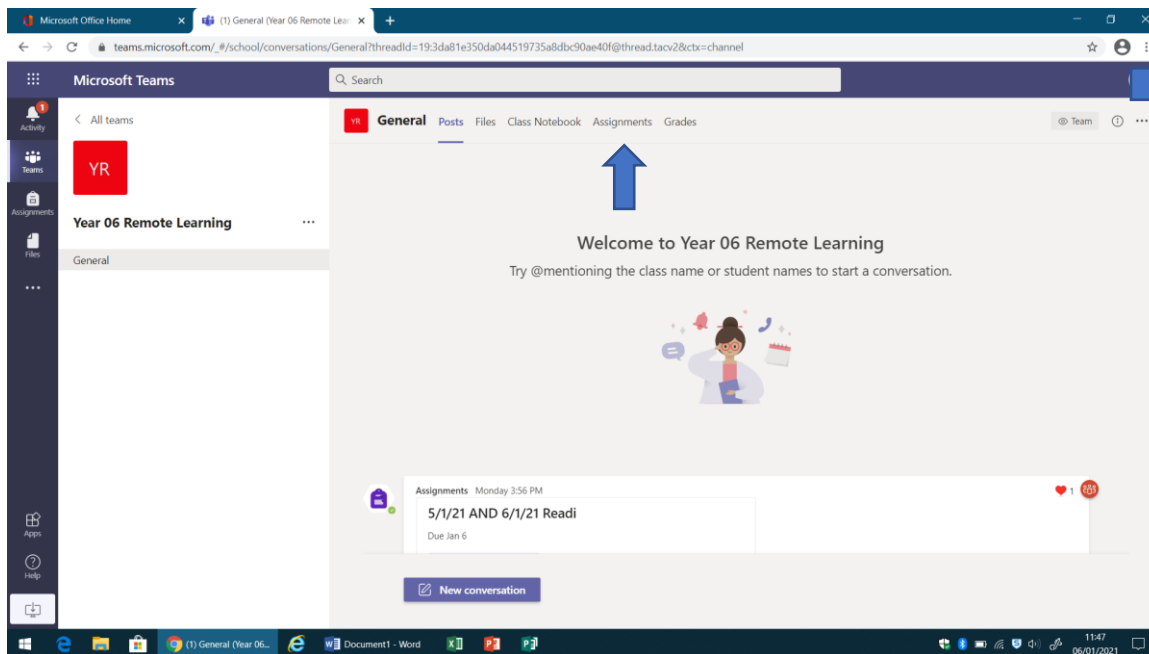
Microsoft Office Home
(1) General (Year 06 Remote Lea
teams.microsoft.com/_#/school/conversations/General?threadId=19:3da81e350da044519735a8dbc90ae40f@thread.tacv2&ctx=channel

Microsoft Teams
Search

1
Activity
Teams
Assignments
Files
...
Apps
Help

< All teams
YR
Year 06 Remote Learning ...
General

YR General Posts Files Class Notebook Assignments Grades
Team

Welcome to Year 06 Remote Learning
Try @mentioning the class name or student names to start a conversation.

Assignments Monday 3:56 PM
5/1/21 AND 6/1/21 Readi
Due Jan 6
1

New conversation

(1) General (Year 06...
Document1 - Word
11:47
06/01/2021